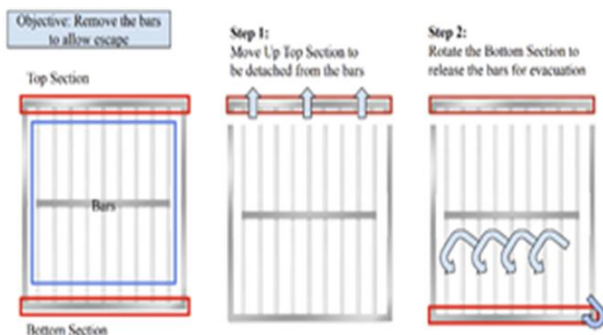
Objective: Remove the bars to allow escape

Top Section

Bars

Bottom Section

Step 1:
Move Up Top Section to be detached from the bars

Step 2:
Rotate the Bottom Section to release the bars for evacuation